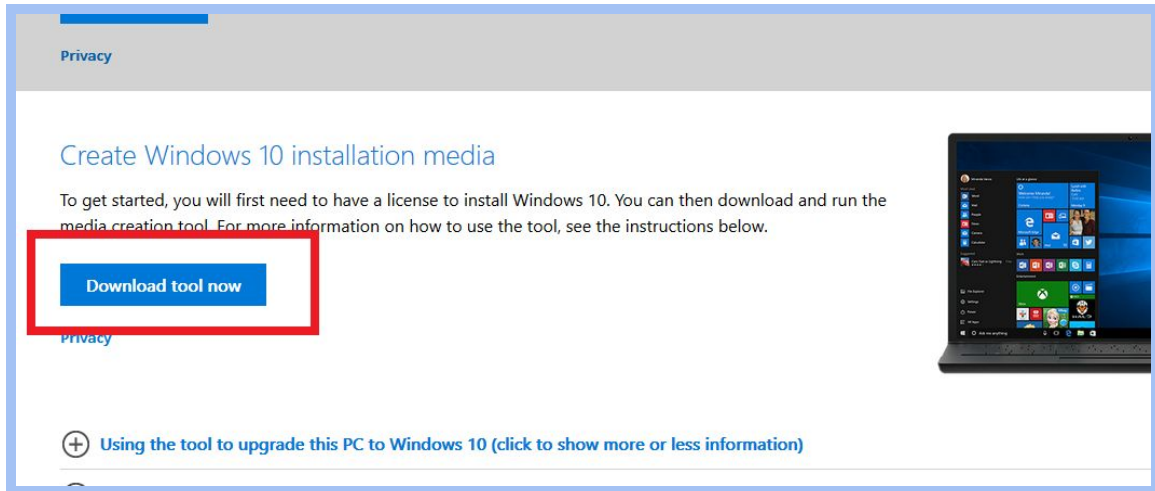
Privacy

Create Windows 10 installation media

To get started, you will first need to have a license to install Windows 10. You can then download and run the media creation tool. For more information on how to use the tool, see the instructions below.

Download tool now

Privacy

Using the tool to upgrade this PC to Windows 10 (click to show more or less information)